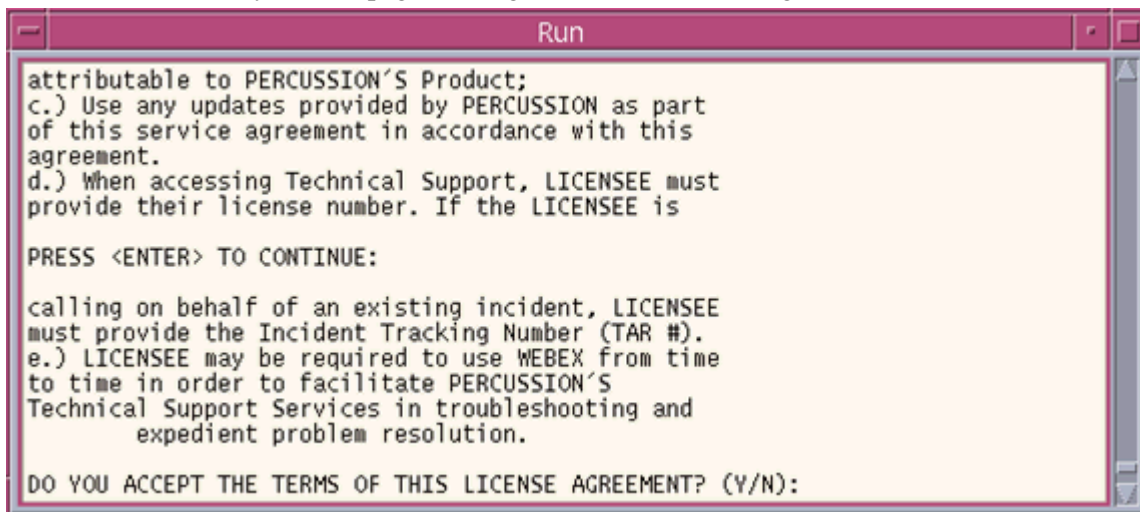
Run

attributable to PERCUSSION´S Product;
c.) Use any updates provided by PERCUSSION as part of this service agreement in accordance with this agreement.
d.) When accessing Technical Support, LICENSEE must provide their license number. If the LICENSEE is

PRESS <ENTER> TO CONTINUE:

calling on behalf of an existing incident, LICENSEE must provide the Incident Tracking Number (TAR #).
e.) LICENSEE may be required to use WEBEX from time to time in order to facilitate PERCUSSION´S Technical Support Services in troubleshooting and expedient problem resolution.

DO YOU ACCEPT THE TERMS OF THIS LICENSE AGREEMENT? (Y/N):